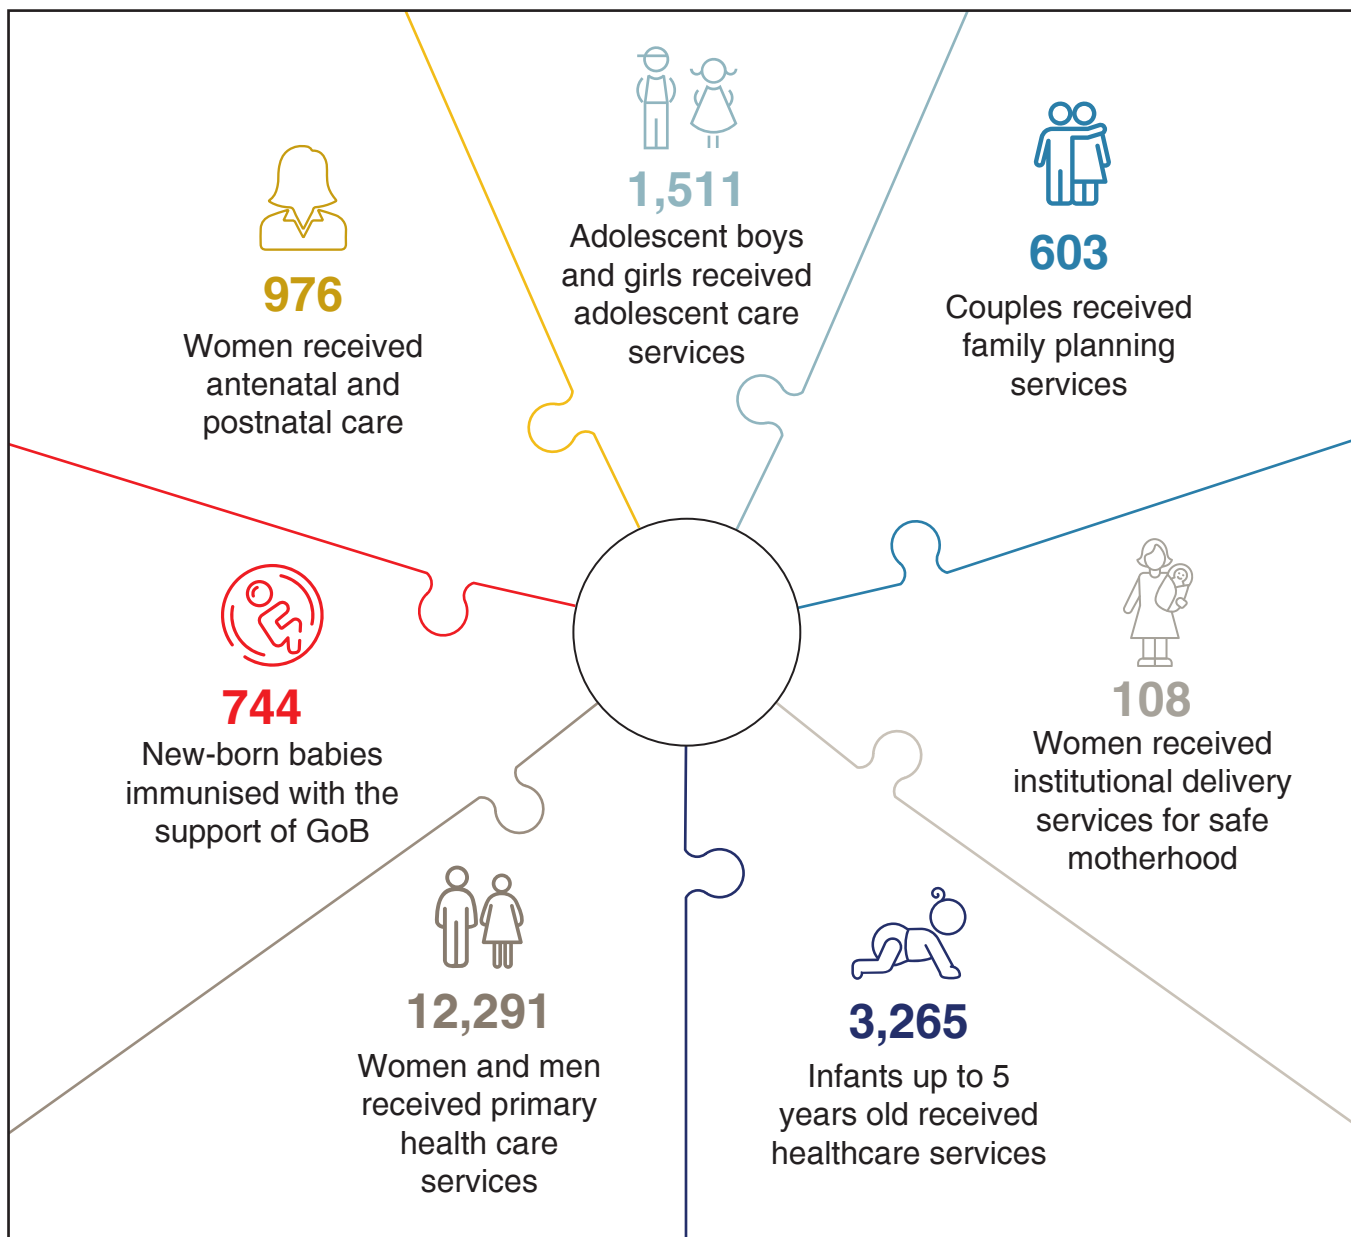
976
Women received antenatal and postnatal care

1,511
Adolescent boys and girls received adolescent care services

603
Couples received family planning services

744
New-born babies immunised with the support of GoB

108
Women received institutional delivery services for safe motherhood

12,291
Women and men received primary health care services

3,265
Infants up to 5 years old received healthcare services